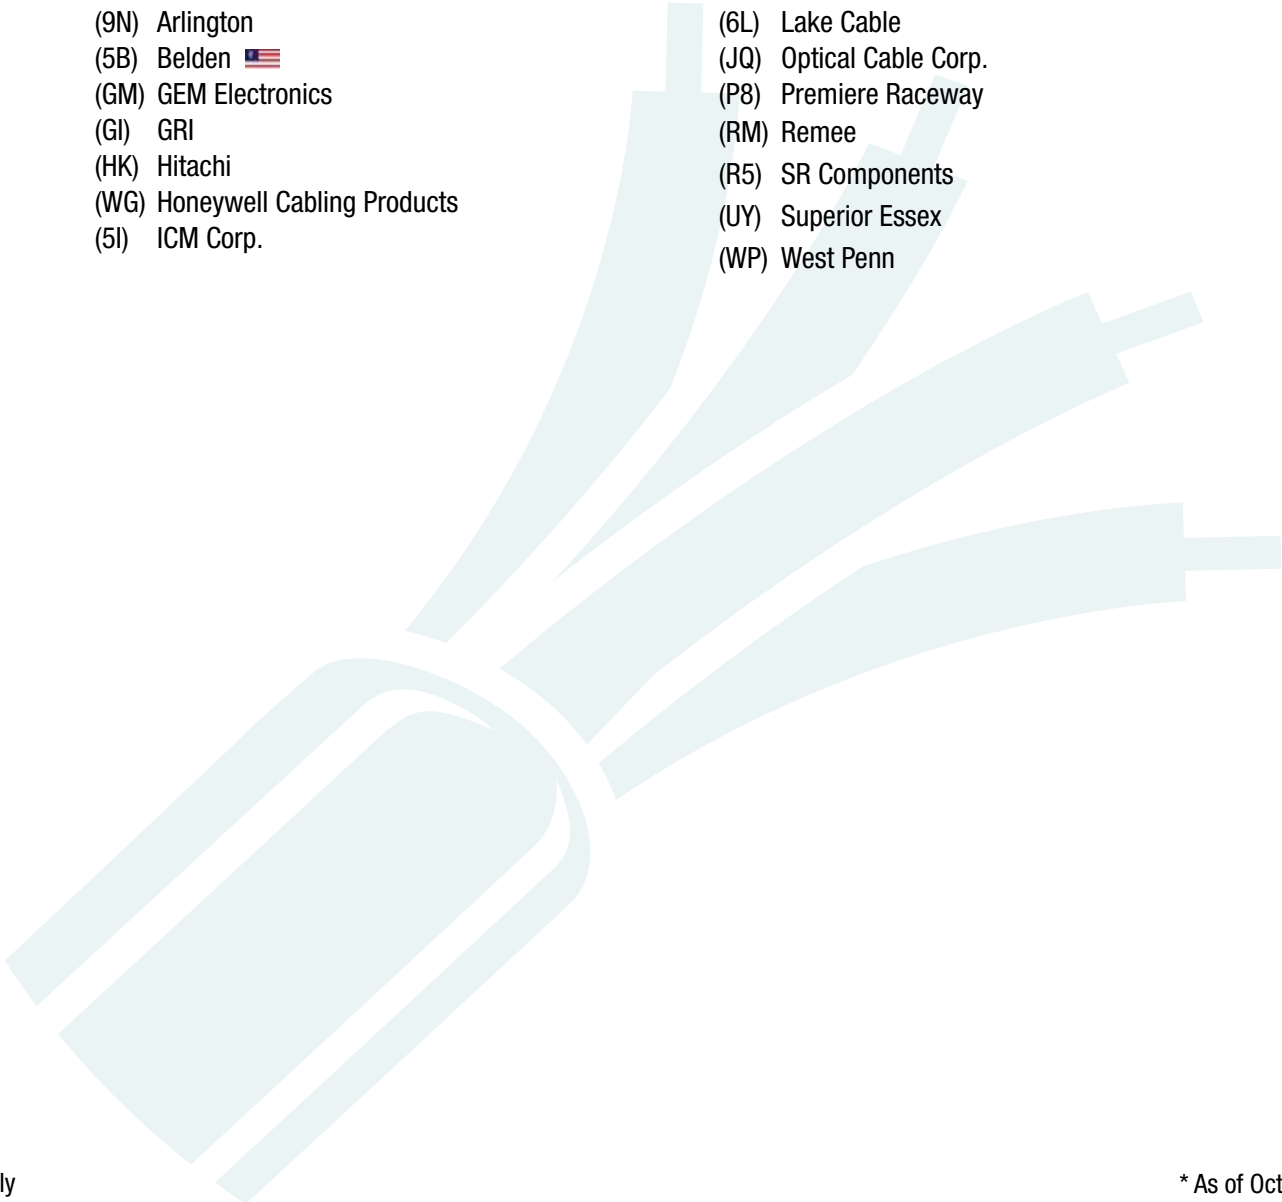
(9N) Arlington
(5B) Belden
(GM) GEM Electronics
(GI) GRI
(HK) Hitachi
(WG) Honeywell Cabling Products
(5I) ICM Corp.

(6L) Lake Cable
(JQ) Optical Cable Corp.
(P8) Premiere Raceway
(RM) Remee
(R5) SR Components
(UY) Superior Essex
(WP) West Penn

ly

* As of Oct